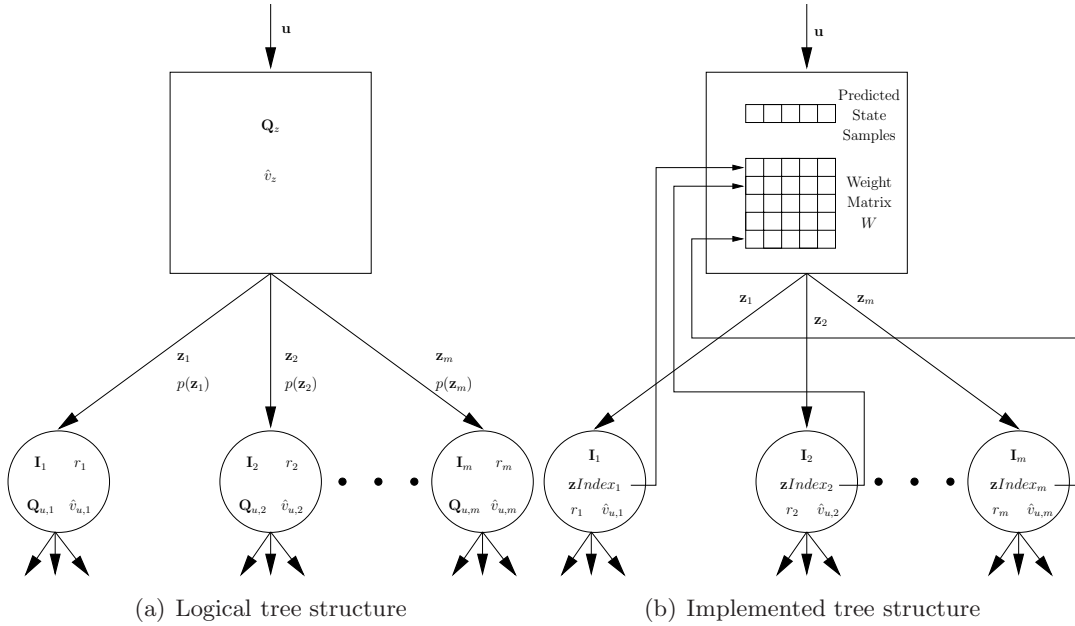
$\mathbf{u}$

$\mathbf{Q}_z$

$\hat{v}_z$

$\mathbf{z}_1$
$p(\mathbf{z}_1)$

$\mathbf{z}_2$
$p(\mathbf{z}_2)$

$\mathbf{z}_m$
$p(\mathbf{z}_m)$

$\mathbf{I}_1$ $r_1$
$\mathbf{Q}_{u,1}$ $\hat{v}_{u,1}$

$\mathbf{I}_2$ $r_2$
$\mathbf{Q}_{u,2}$ $\hat{v}_{u,2}$

$\mathbf{I}_m$ $r_m$
$\mathbf{Q}_{u,m}$ $\hat{v}_{u,m}$

(a) Logical tree structure

$\mathbf{u}$

Predicted State Samples

Weight Matrix $W$

$\mathbf{z}_1$

$\mathbf{z}_2$

$\mathbf{z}_m$

$\mathbf{I}_1$
$\mathbf{z}Index_1$
$r_1$ $\hat{v}_{u,1}$

$\mathbf{I}_2$
$\mathbf{z}Index_2$
$r_2$ $\hat{v}_{u,2}$

$\mathbf{I}_m$
$\mathbf{z}Index_m$
$r_m$ $\hat{v}_{u,m}$

(b) Implemented tree structure